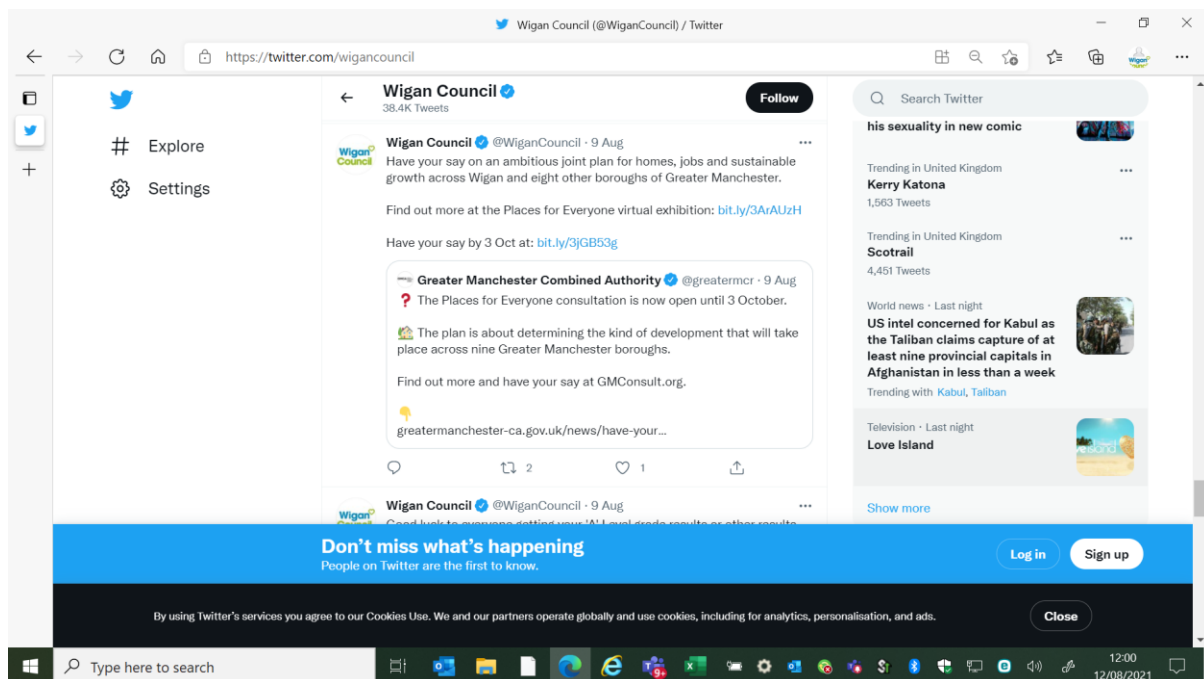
Wigan Council (@WiganCouncil) / Twitter

https://twitter.com/wigancouncil

Explore

Settings

Wigan Council
38.4K Tweets

Follow

Wigan Council

Wigan Council @WiganCouncil · 9 Aug
Have your say on an ambitious joint plan for homes, jobs and sustainable growth across Wigan and eight other boroughs of Greater Manchester.

Find out more at the Places for Everyone virtual exhibition: bit.ly/3ArAUzH

Have your say by 3 Oct at: bit.ly/3jGB53g

Greater Manchester Combined Authority @greatermcr · 9 Aug
❓ The Places for Everyone consultation is now open until 3 October.

🏡 The plan is about determining the kind of development that will take place across nine Greater Manchester boroughs.

Find out more and have your say at GMConsult.org.

👇
greatermanchester-ca.gov.uk/news/have-your...

2
1

Wigan Council @WiganCouncil · 9 Aug
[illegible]

Search Twitter

his sexuality in new comic

Trending in United Kingdom
Kerry Katona
1,563 Tweets

Trending in United Kingdom
Scotrail
4,451 Tweets

World news · Last night
US intel concerned for Kabul as the Taliban claims capture of at least nine provincial capitals in Afghanistan in less than a week
Trending with Kabul, Taliban

Television · Last night
Love Island

Show more

Don't miss what's happening
People on Twitter are the first to know.

Log in

Sign up

By using Twitter's services you agree to our Cookies Use. We and our partners operate globally and use cookies, including for analytics, personalisation, and ads.

Close

Type here to search

12:00
12/08/2021